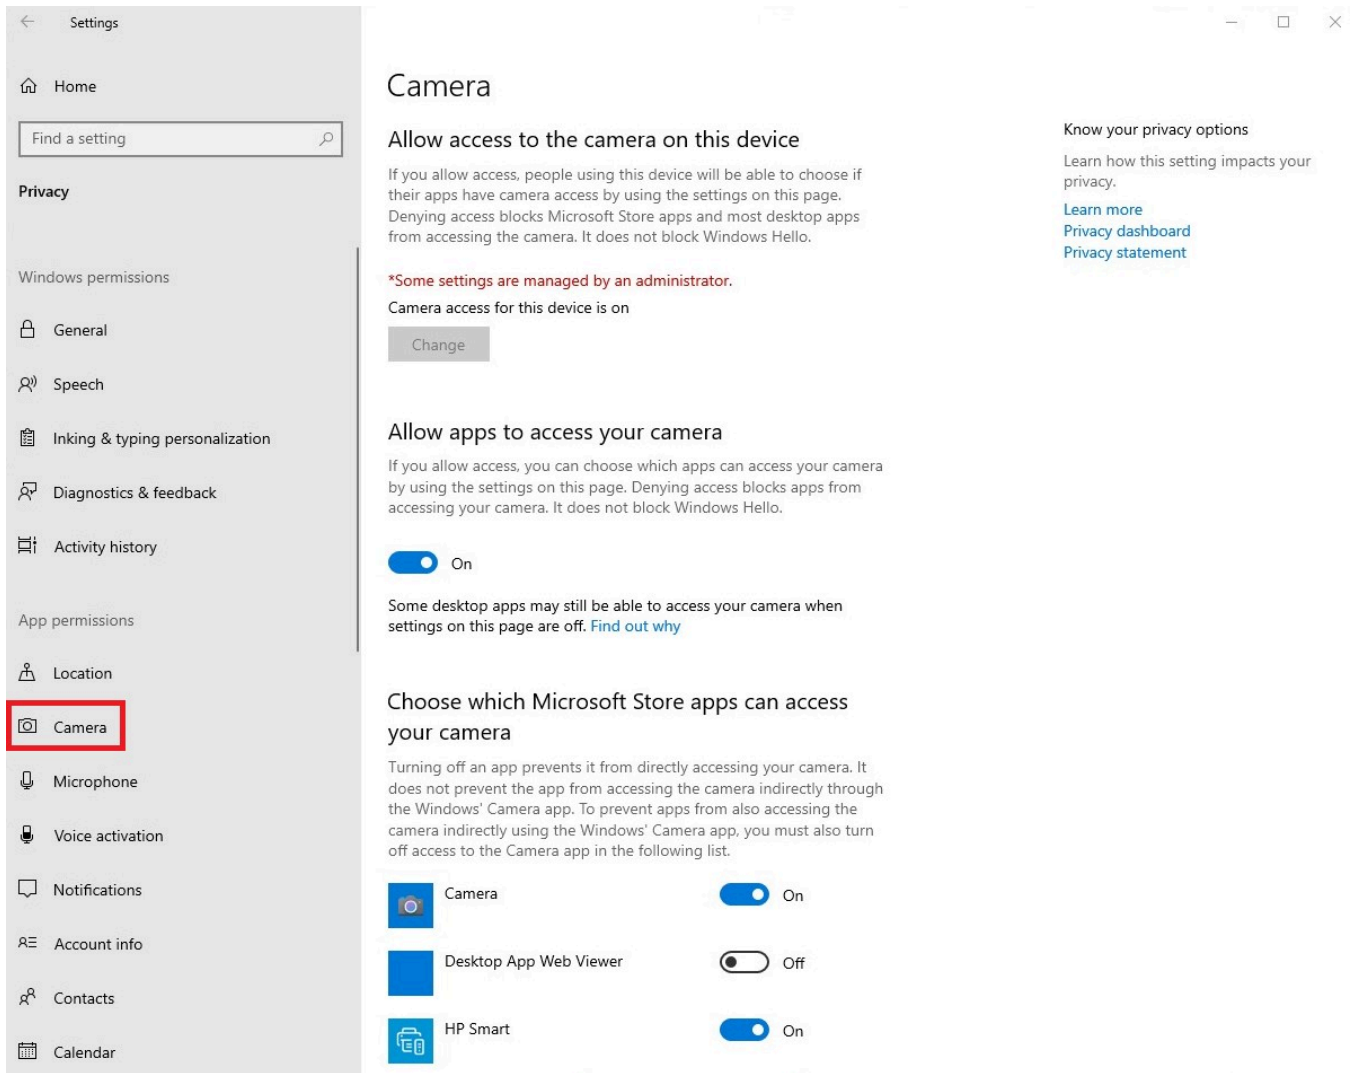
Settings

Home

Find a setting

Privacy

Windows permissions

General

Speech

Inking & typing personalization

Diagnostics & feedback

Activity history

App permissions

Location

Camera

Microphone

Voice activation

Notifications

Account info

Contacts

Calendar

Camera

Allow access to the camera on this device

If you allow access, people using this device will be able to choose if their apps have camera access by using the settings on this page. Denying access blocks Microsoft Store apps and most desktop apps from accessing the camera. It does not block Windows Hello.

*Some settings are managed by an administrator.

Camera access for this device is on

Change

Allow apps to access your camera

If you allow access, you can choose which apps can access your camera by using the settings on this page. Denying access blocks apps from accessing your camera. It does not block Windows Hello.

On

Some desktop apps may still be able to access your camera when settings on this page are off. Find out why

Choose which Microsoft Store apps can access your camera

Turning off an app prevents it from directly accessing your camera. It does not prevent the app from accessing the camera indirectly through the Windows' Camera app. To prevent apps from also accessing the camera indirectly using the Windows' Camera app, you must also turn off access to the Camera app in the following list.

Camera On

Desktop App Web Viewer Off

HP Smart On

Know your privacy options

Learn how this setting impacts your privacy.

Learn more

Privacy dashboard

Privacy statement